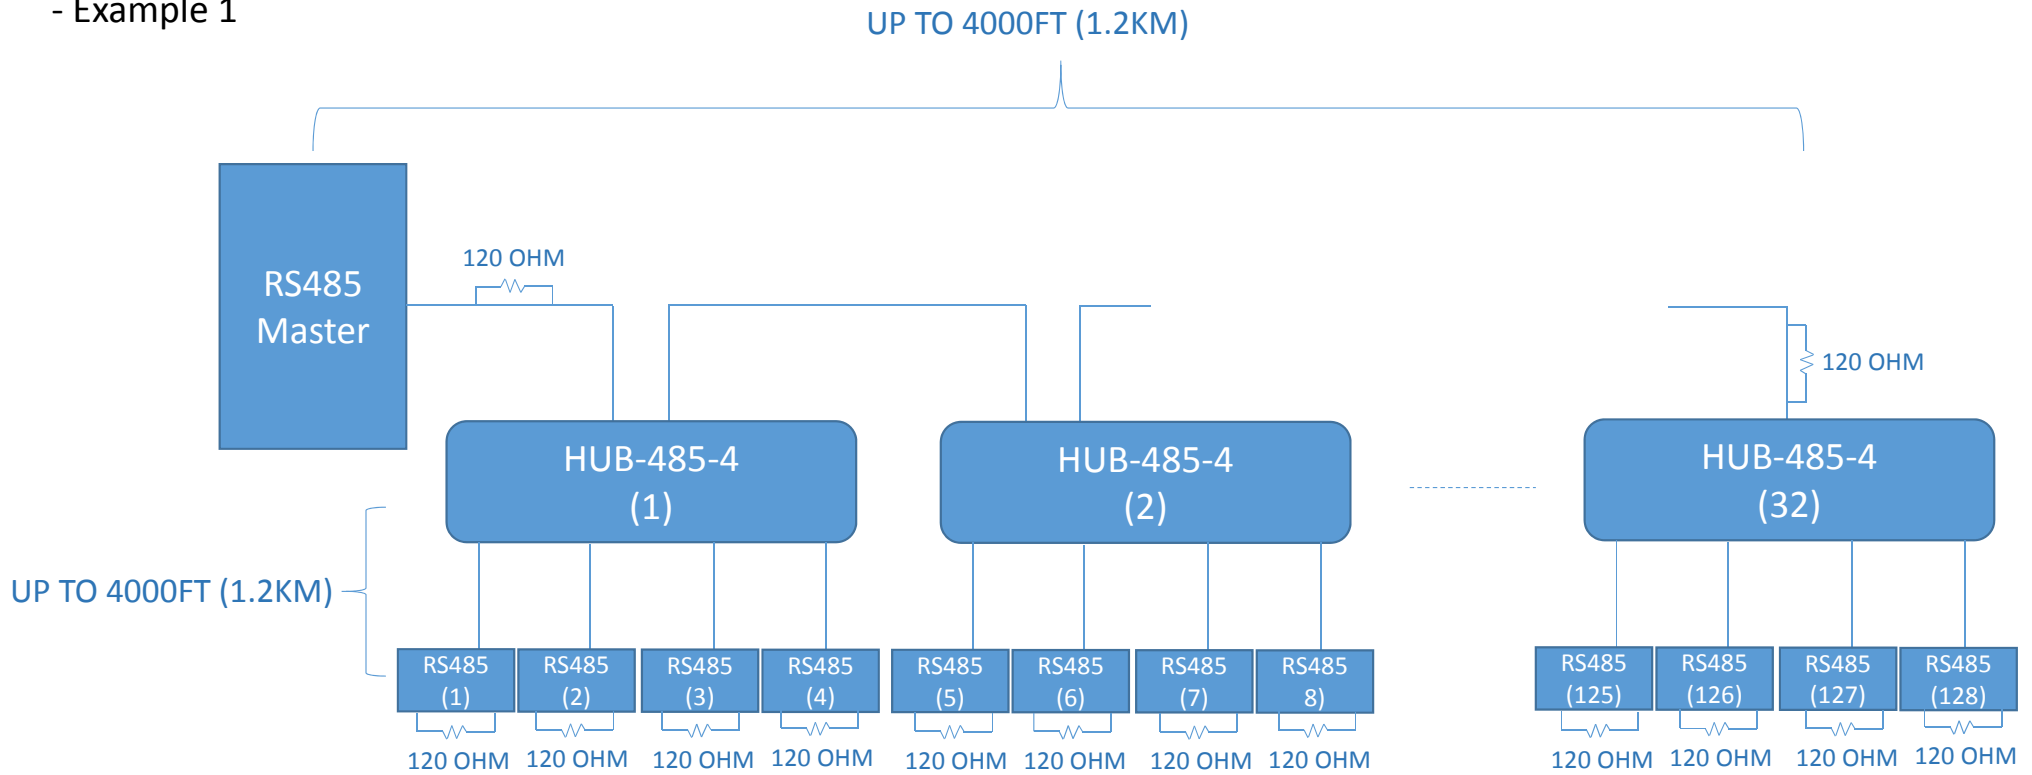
- Example 1

UP TO 4000FT (1.2KM)

RS485 Master

120 OHM

120 OHM

HUB-485-4 (1)

HUB-485-4 (2)

HUB-485-4 (32)

UP TO 4000FT (1.2KM)

RS485 (1)
RS485 (2)
RS485 (3)
RS485 (4)
RS485 (5)
RS485 (6)
RS485 (7)
RS485 8)
RS485 (125)
RS485 (126)
RS485 (127)
RS485 (128)

120 OHM 120 OHM 120 OHM 120 OHM 120 OHM 120 OHM 120 OHM 120 OHM 120 OHM 120 OHM 120 OHM 120 OHM